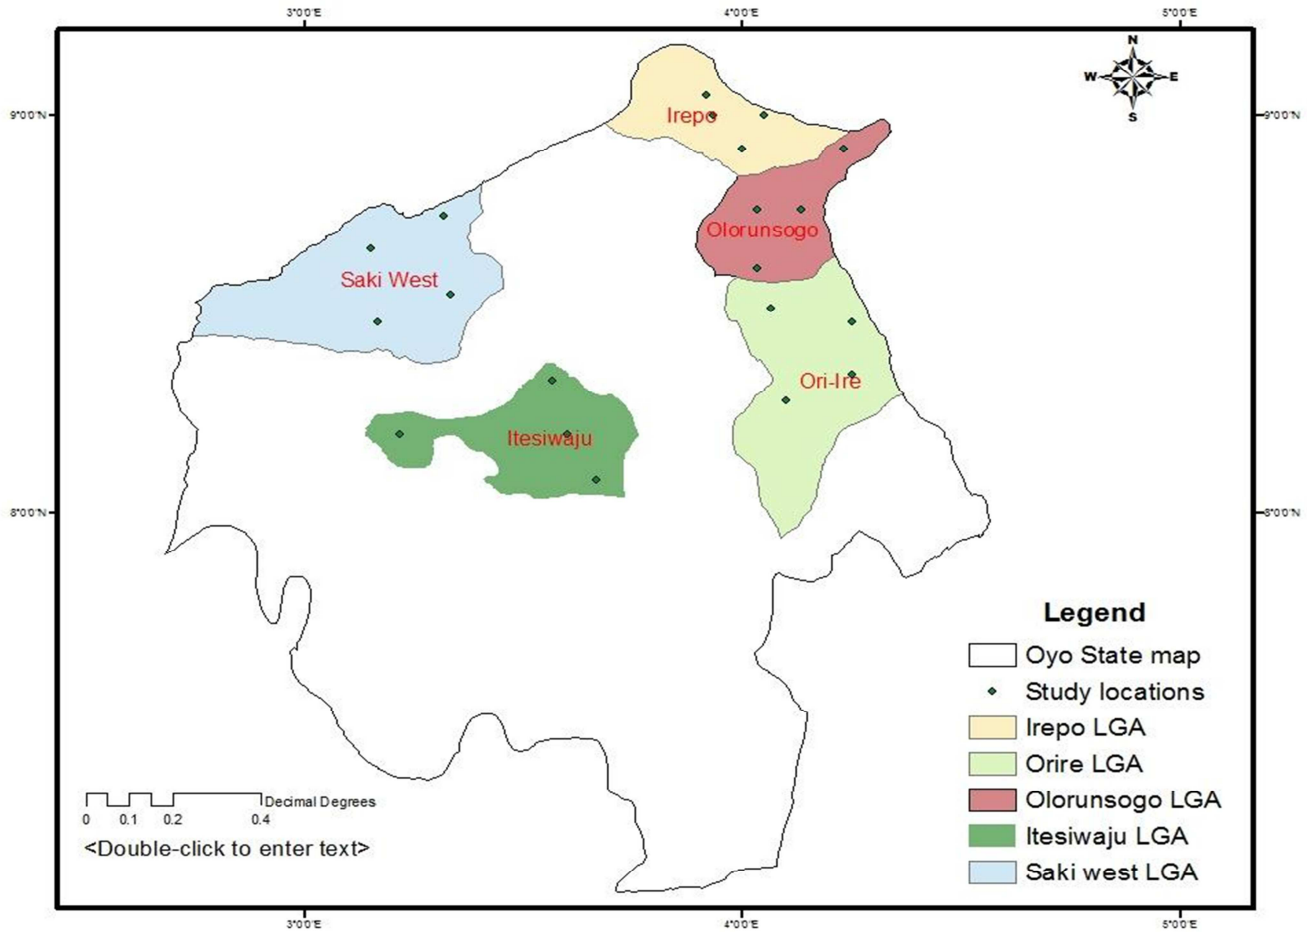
3°0'0"E
4°0'0"E
5°0'0"E

N
W
E
S

9°0'0"N
9°0'0"N

Irepo

Saki West

Olorunsogo

Ori-Ire

Itesiwaju

8°0'0"N
8°0'0"N

Legend
Oyo State map
Study locations
Irepo LGA
Orire LGA
Olorunsogo LGA
Itesiwaju LGA
Saki west LGA

Decimal Degrees
0 0.1 0.2 0.4
<Double-click to enter text>

3°0'0"E
4°0'0"E
5°0'0"E